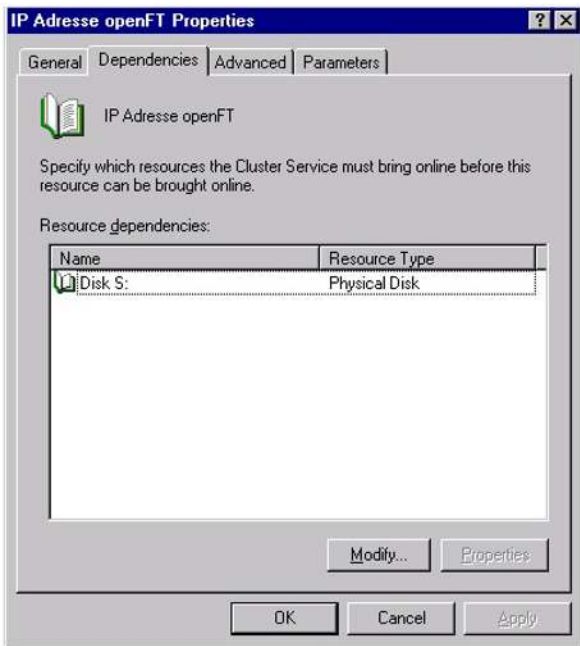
IP Adresse openFT Properties

?

X

General | Dependencies | Advanced | Parameters

IP Adresse openFT

Specify which resources the Cluster Service must bring online before this resource can be brought online.

Resource dependencies:

| Name | Resource Type |
|---|---|
| Disk S: | Physical Disk |

Modify... | Properties

OK | Cancel | Apply